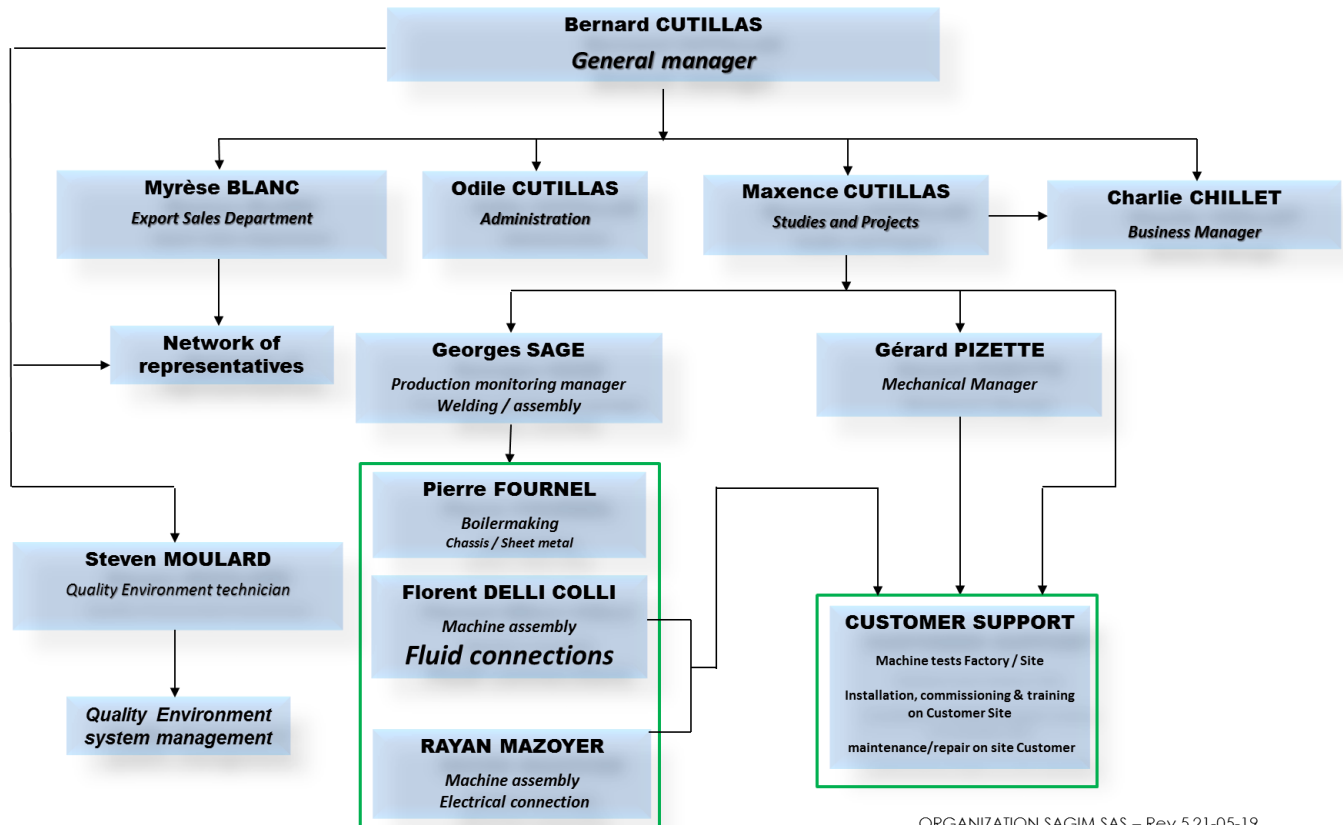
Bernard CUTILLAS
General manager

Myrèse BLANC
Export Sales Department

Odile CUTILLAS
Administration

Maxence CUTILLAS
Studies and Projects

Charlie CHILLET
Business Manager

Network of representatives

Georges SAGE
Production monitoring manager
Welding / assembly

Gérard PIZETTE
Mechanical Manager

Pierre FOURNEL
Boilermaking
Chassis / Sheet metal

Florent DELLI COLLI
Machine assembly
Fluid connections

RAYAN MAZOYER
Machine assembly
Electrical connection

Steven MOULARD
Quality Environment technician

Quality Environment system management

CUSTOMER SUPPORT
Machine tests Factory / Site
Installation, commissioning & training on Customer Site
maintenance/repair on site Customer

ORGANIZATION SAGIM SAS – Rev 5 21-05-19